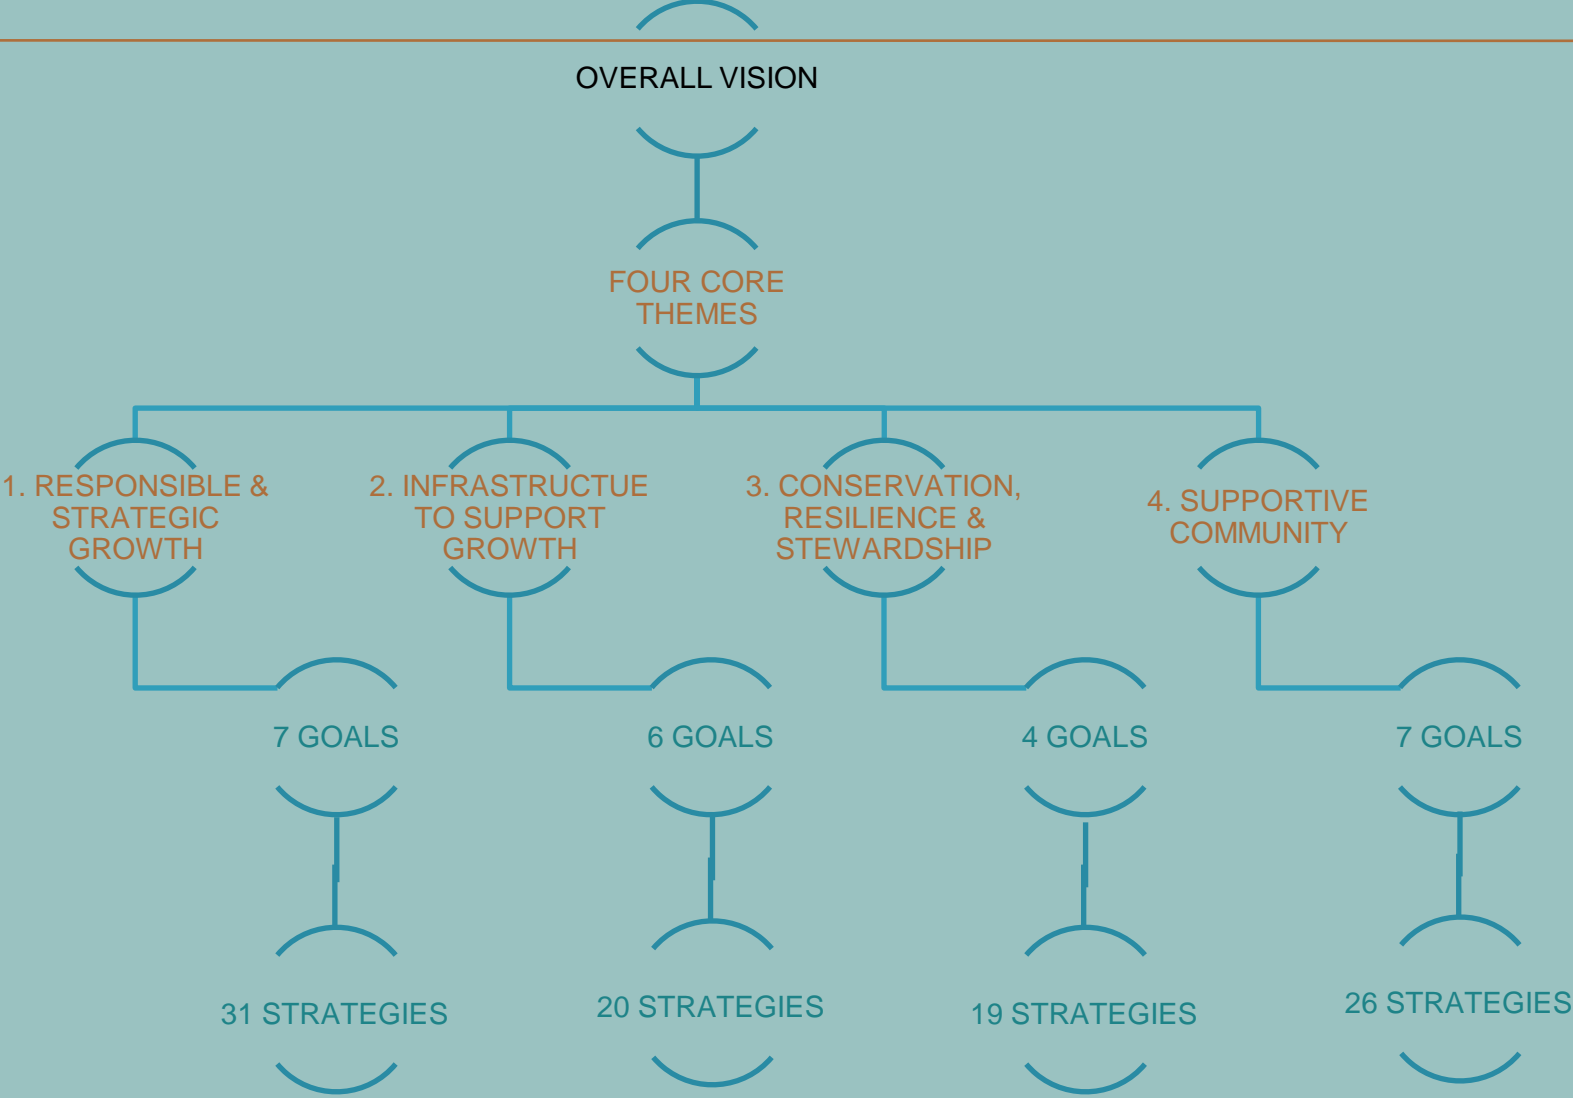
OVERALL VISION

FOUR CORE THEMES

1. RESPONSIBLE & STRATEGIC GROWTH

2. INFRASTRUCTUE TO SUPPORT GROWTH

3. CONSERVATION, RESILIENCE & STEWARDSHIP

4. SUPPORTIVE COMMUNITY

7 GOALS

6 GOALS

4 GOALS

7 GOALS

31 STRATEGIES

20 STRATEGIES

19 STRATEGIES

26 STRATEGIES